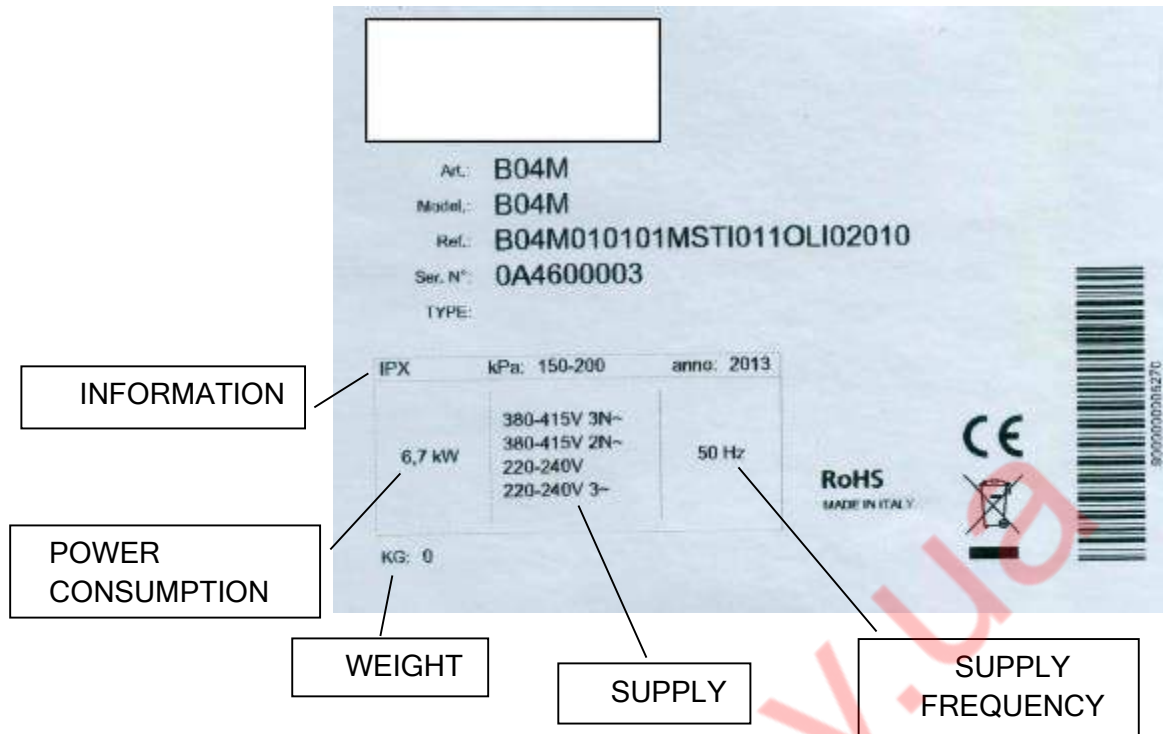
Art.: B04M

Model.: B04M

Ref.: B04M010101MSTI011OLI02010

Ser. N°: 0A4600003

TYPE:

| IPX | kPa: 150-200 | anno: 2013 |
|---|---|---|
| 6,7 kW | 380-415V 3N~ 380-415V 2N~ 220-240V 220-240V 3~ | 50 Hz |

KG: 0

CE

RoHS
MADE IN ITALY

INFORMATION

POWER CONSUMPTION

WEIGHT

SUPPLY

SUPPLY FREQUENCY